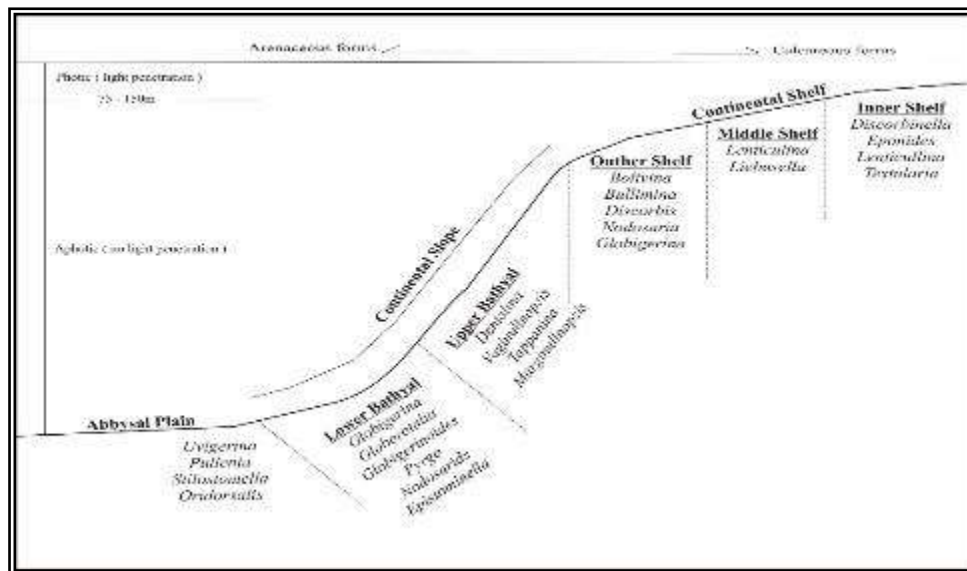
Arenaceous forms

Calcareous forms

Photic ( light penetration )

75 - 150m

Aphotic ( no light penetration )

Continental Shelf

Inner Shelf
Discorbinella
Eponides
Lenticulina
Textularia

Middle Shelf
Lenticulina
Lichnella

Outher Shelf
Bolivina
Bulimina
Discorbis
Nodosaria
Globigerina

Continental Slope

Upper Bathyal
Dentalina
Vaginulinopsis
Tappanina
Marginulinopsis

Lower Bathyal
Globigerina
Globorotalia
Globigerinoides
Pyrgo
Nodosaria
Epistominella

Abbysal Plain
Uvigerina
Pullenia
Stilostomella
Oridorsalis